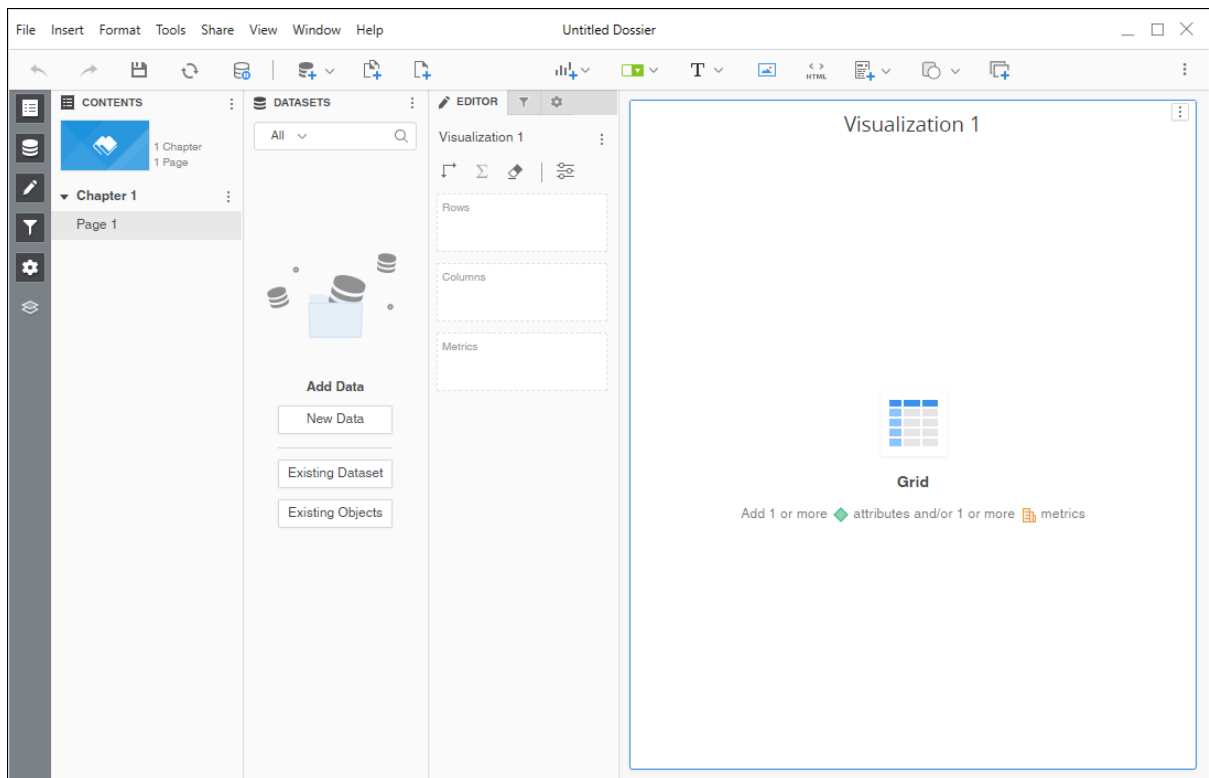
File Insert Format Tools Share View Window Help

Untitled Dossier

HTML

CONTENTS

1 Chapter
1 Page

Chapter 1

Page 1

DATASETS

All

Add Data

New Data

Existing Dataset

Existing Objects

EDITOR

Visualization 1

Rows

Columns

Metrics

Visualization 1

Grid

Add 1 or more attributes and/or 1 or more metrics